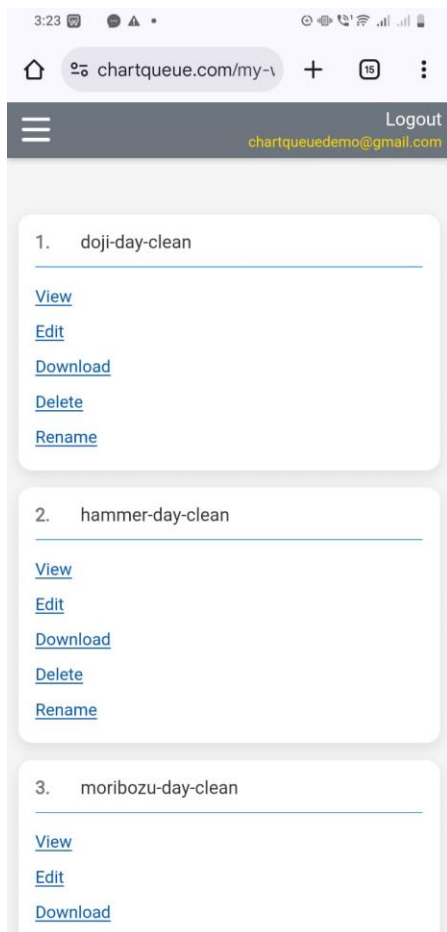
3:23

chartqueue.com/my-\

15

Logout
chartqueuedemo@gmail.com

1. doji-day-clean

View
Edit
Download
Delete
Rename

2. hammer-day-clean

View
Edit
Download
Delete
Rename

3. moribozu-day-clean

View
Edit
Download